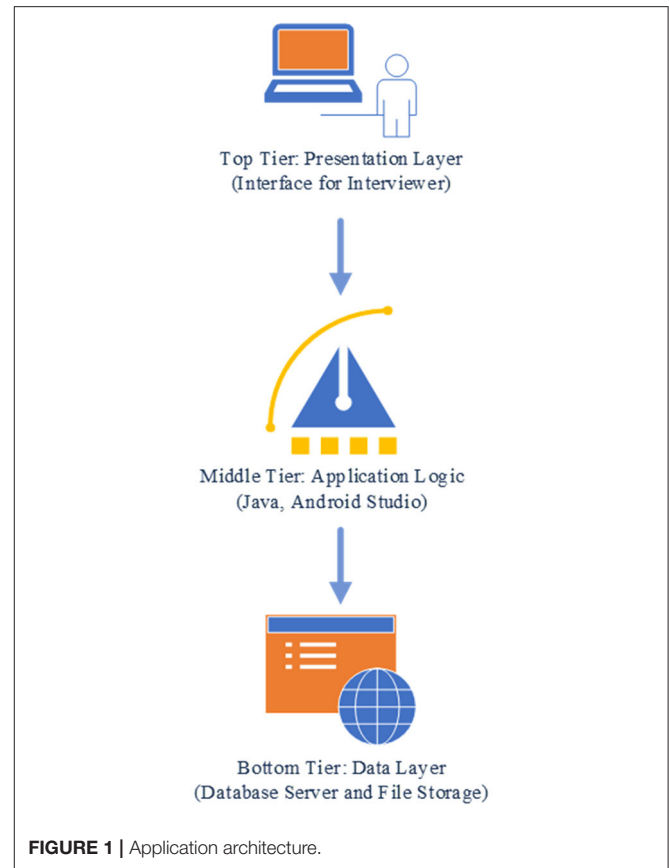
Top Tier: Presentation Layer
(Interface for Interviewer)

Middle Tier: Application Logic
(Java, Android Studio)

Bottom Tier: Data Layer
(Database Server and File Storage)

FIGURE 1 | Application architecture.